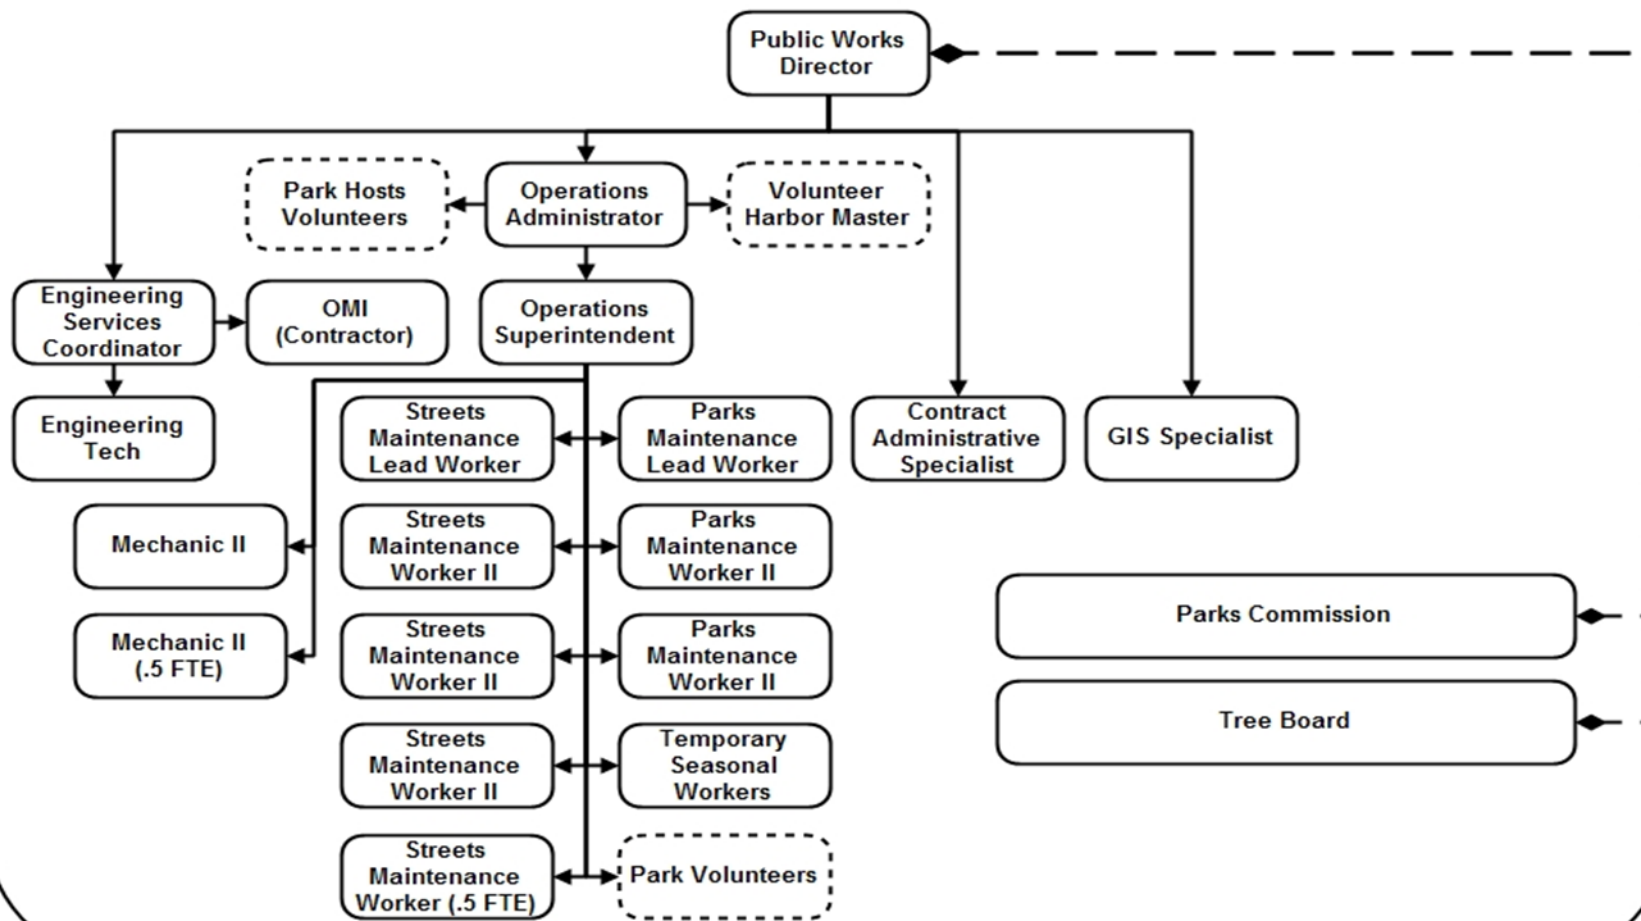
Public Works Director

Park Hosts Volunteers

Operations Administrator

Volunteer Harbor Master

Engineering Services Coordinator

OMI (Contractor)

Operations Superintendent

Engineering Tech

Streets Maintenance Lead Worker

Parks Maintenance Lead Worker

Contract Administrative Specialist

GIS Specialist

Mechanic II

Streets Maintenance Worker II

Parks Maintenance Worker II

Mechanic II (.5 FTE)

Streets Maintenance Worker II

Parks Maintenance Worker II

Parks Commission

Tree Board

Streets Maintenance Worker II

Temporary Seasonal Workers

Streets Maintenance Worker (.5 FTE)

Park Volunteers